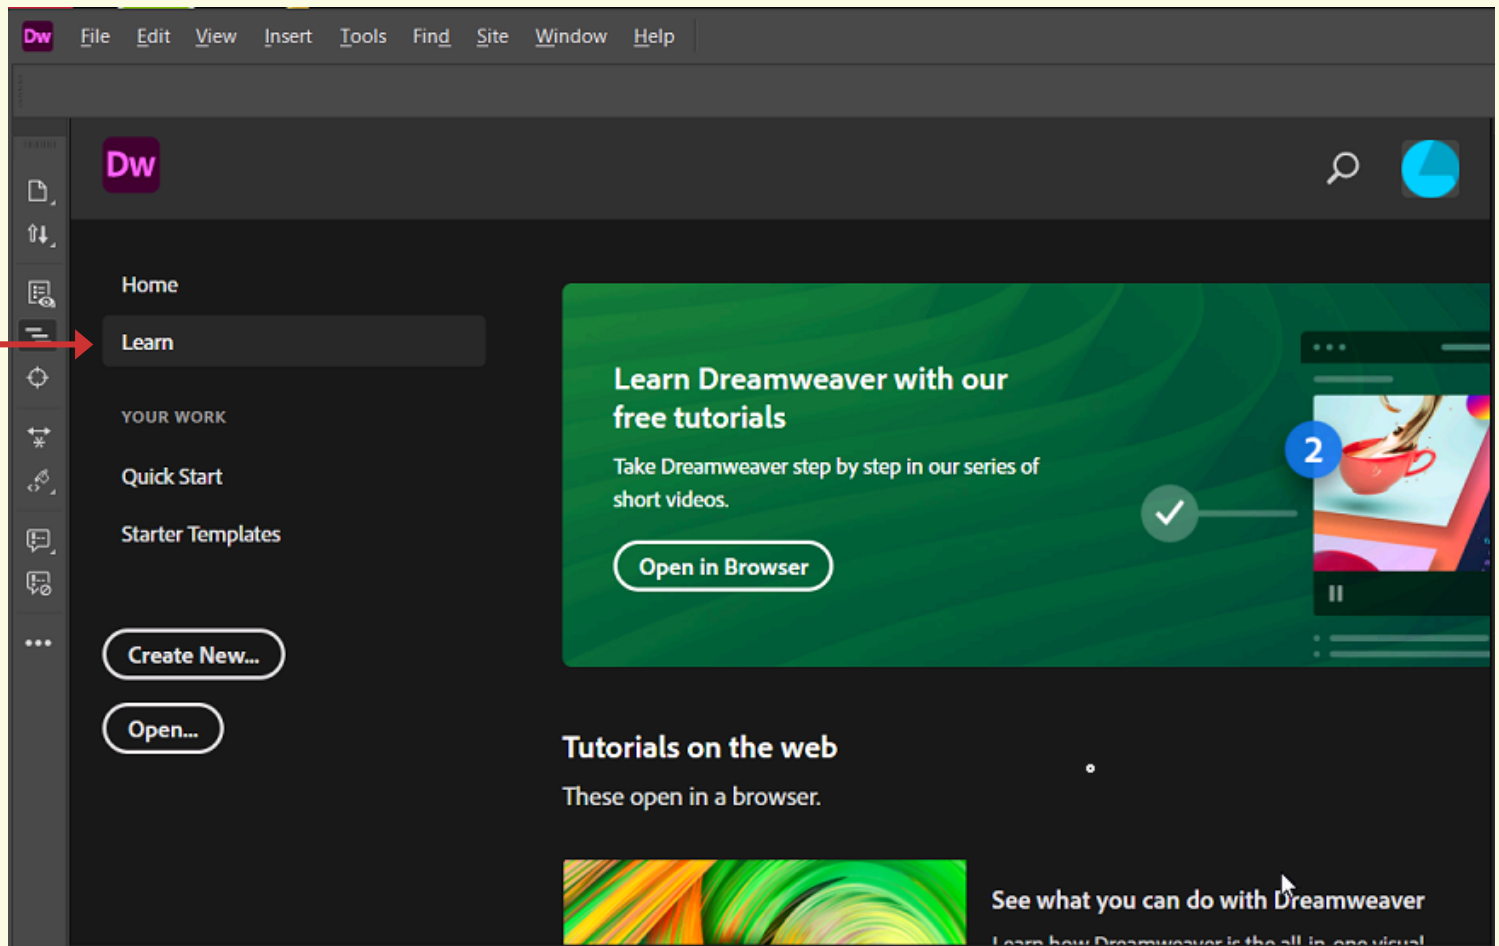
Dw File Edit View Insert Tools Find Site Window Help

Dw

Home

Learn

YOUR WORK

Quick Start

Starter Templates

Create New...

Open...

Learn Dreamweaver with our free tutorials

Take Dreamweaver step by step in our series of short videos.

Open in Browser

2

Tutorials on the web

These open in a browser.

See what you can do with Dreamweaver

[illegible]